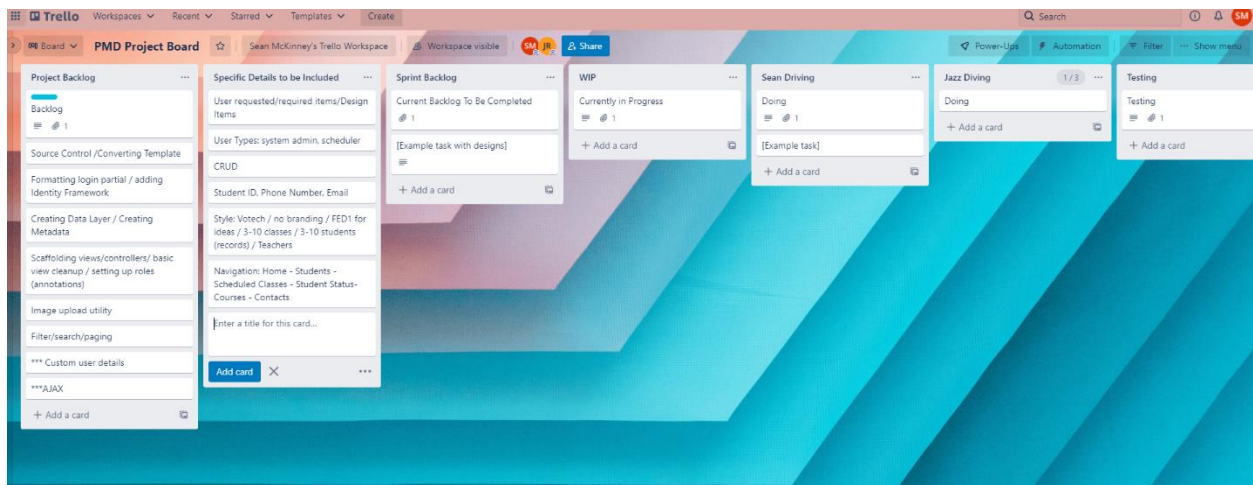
Trello Workspaces Recent Starred Templates Create

Search

SM

Board PMD Project Board Sean McKinney's Trello Workspace Workspace visible SM JR Share

Power-Ups Automation Filter Show menu

Project Backlog

Backlog
1

Source Control /Converting Template

Formatting login partial / adding Identity Framework

Creating Data Layer / Creating Metadata

Scaffolding views/controllers/ basic view cleanup / setting up roles (annotations)

Image upload utility

Filter/search/paging

*** Custom user details

***AJAX

+ Add a card

Specific Details to be Included

User requested/required items/Design Items

User Types: system admin, scheduler

CRUD

Student ID, Phone Number, Email

Style: Votech / no branding / FED1 for ideas / 3-10 classes / 3-10 students (records) / Teachers

Navigation: Home - Students - Scheduled Classes - Student Status- Courses - Contacts

Enter a title for this card...

Add card

Sprint Backlog

Current Backlog To Be Completed
1

[Example task with designs]

+ Add a card

WIP

Currently in Progress
1

+ Add a card

Sean Driving

Doing
1

[Example task]

+ Add a card

Jazz Diving 1/3

Doing

+ Add a card

Testing

Testing
1

+ Add a card